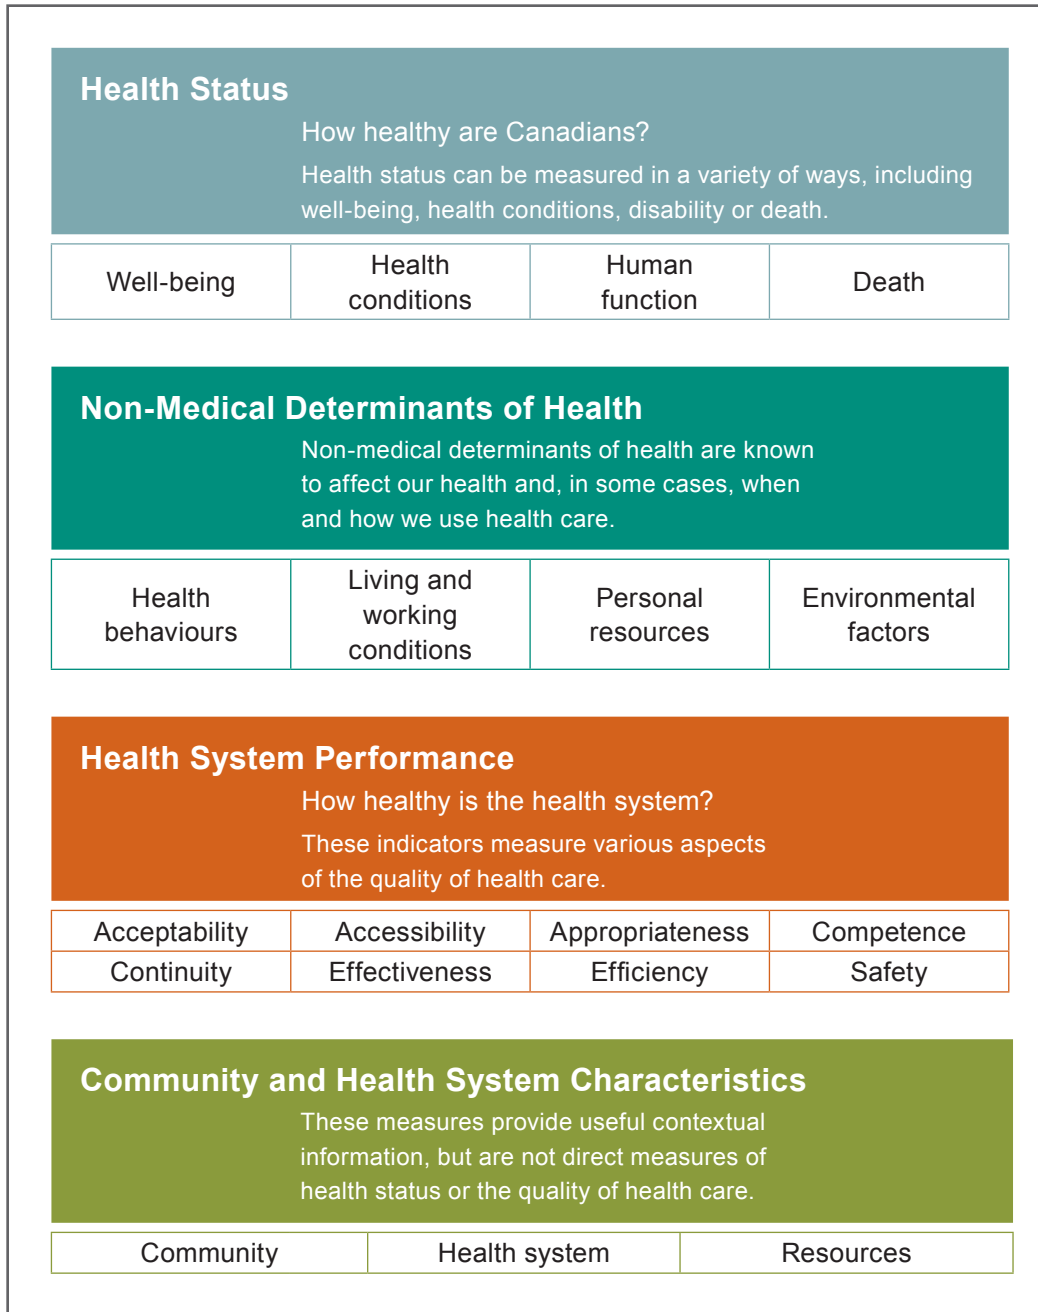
Health Status

How healthy are Canadians?

Health status can be measured in a variety of ways, including well-being, health conditions, disability or death.

| Well-being | Health conditions | Human function | Death |
|---|---|---|---|

Non-Medical Determinants of Health

Non-medical determinants of health are known to affect our health and, in some cases, when and how we use health care.

| Health behaviours | Living and working conditions | Personal resources | Environmental factors |
|---|---|---|---|

Health System Performance

How healthy is the health system?

These indicators measure various aspects of the quality of health care.

| Acceptability | Accessibility | Appropriateness | Competence |
|---|---|---|---|
| Continuity | Effectiveness | Efficiency | Safety |

Community and Health System Characteristics

These measures provide useful contextual information, but are not direct measures of health status or the quality of health care.

| Community | Health system | Resources |
|---|---|---|